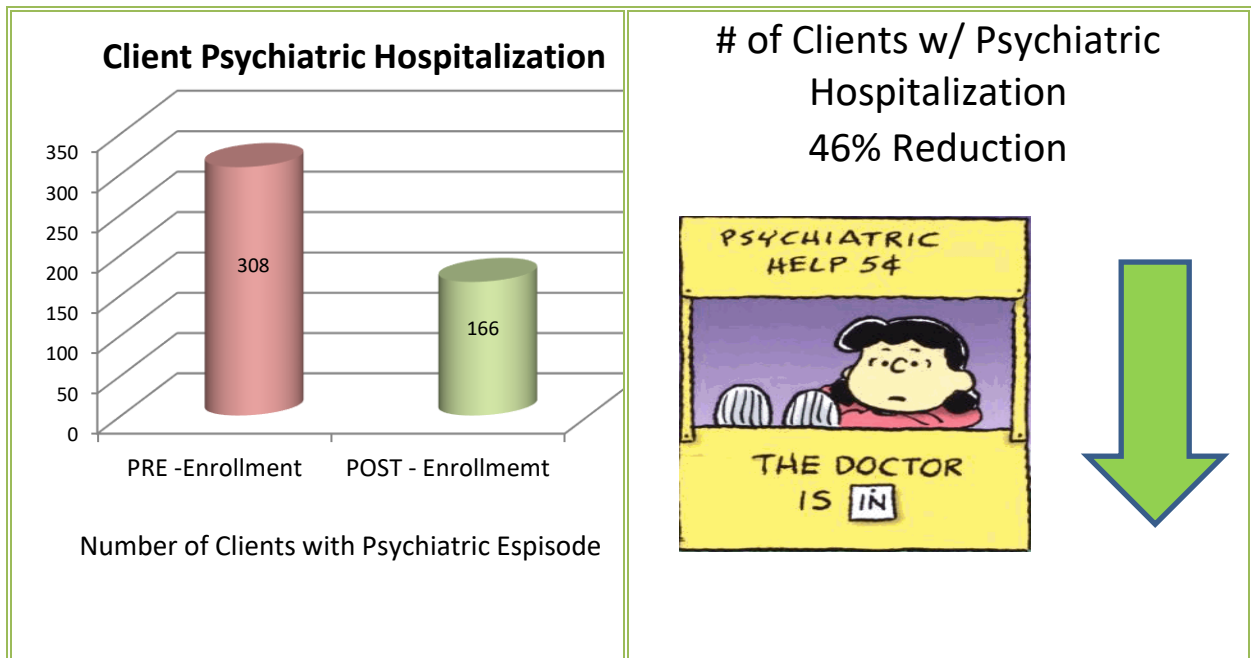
Client Psychiatric Hospitalization

350
300
250
200
150
100
50
0

308

166

PRE -Enrollment
POST - Enrollmemt

Number of Clients with Psychiatric Espisode

# of Clients w/ Psychiatric Hospitalization
46% Reduction

PSYCHIATRIC HELP 5¢

THE DOCTOR IS IN